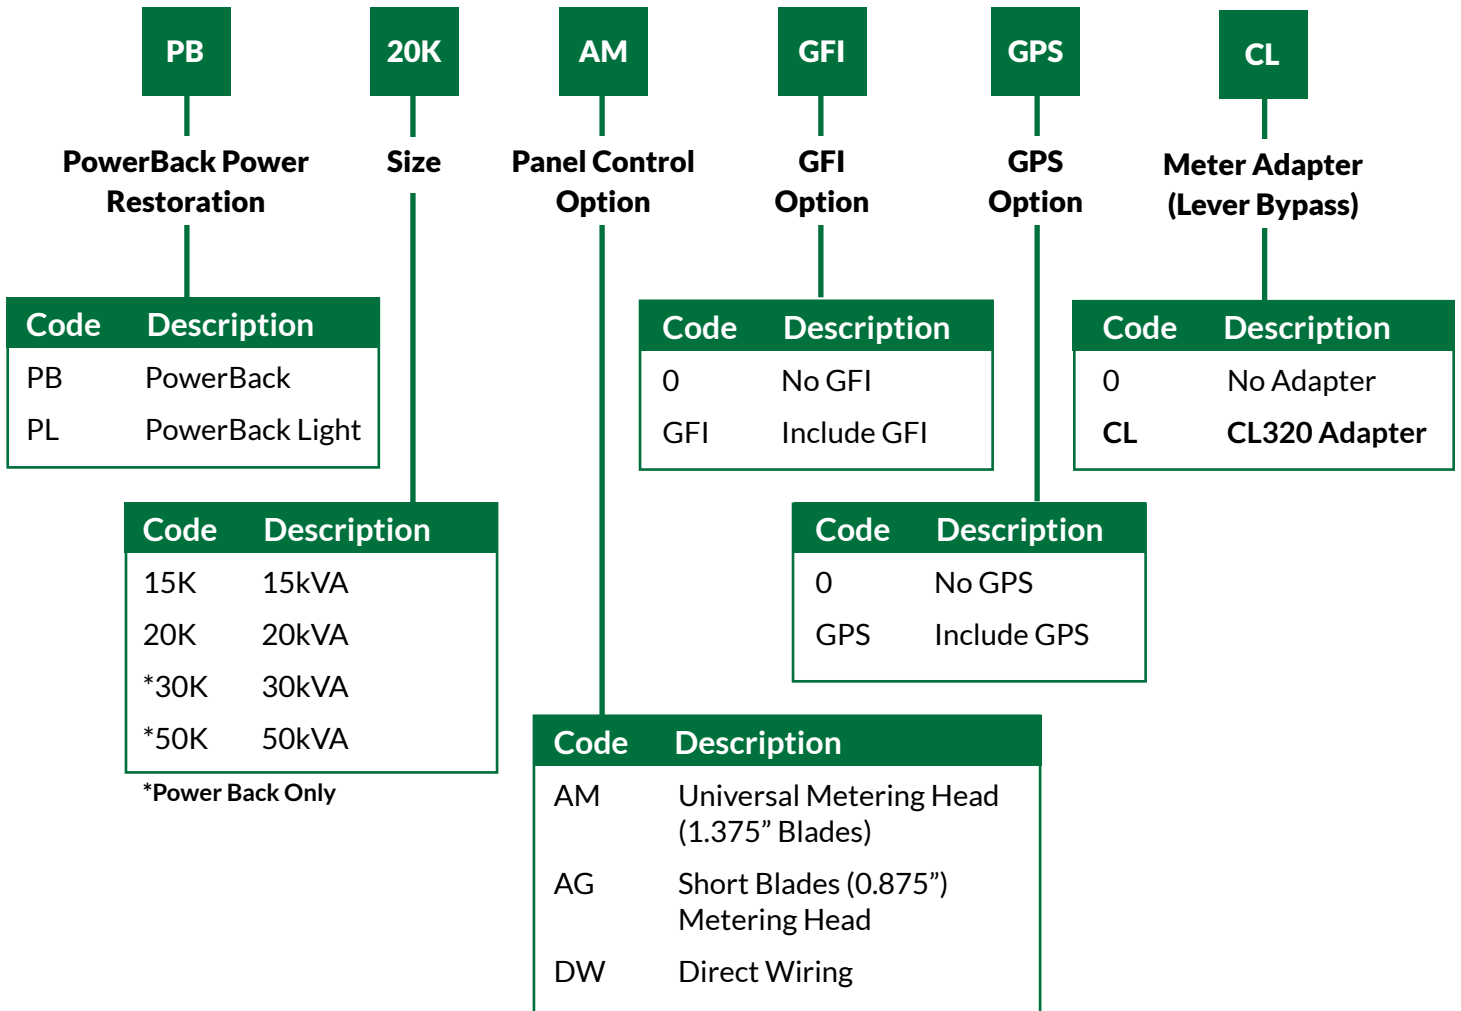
PB

20K

AM

GFI

GPS

CL

PowerBack Power Restoration

Size

Panel Control Option

GFI Option

GPS Option

Meter Adapter (Lever Bypass)

| Code | Description |
|---|---|
| PB | PowerBack |
| PL | PowerBack Light |

| Code | Description |
|---|---|
| 0 | No GFI |
| GFI | Include GFI |

| Code | Description |
|---|---|
| 0 | No Adapter |
| **CL** | **CL320 Adapter** |

| Code | Description |
|---|---|
| 15K | 15kVA |
| 20K | 20kVA |
| *30K | 30kVA |
| *50K | 50kVA |

*Power Back Only

| Code | Description |
|---|---|
| 0 | No GPS |
| GPS | Include GPS |

| Code | Description |
|---|---|
| AM | Universal Metering Head (1.375” Blades) |
| AG | Short Blades (0.875”) Metering Head |
| DW | Direct Wiring |